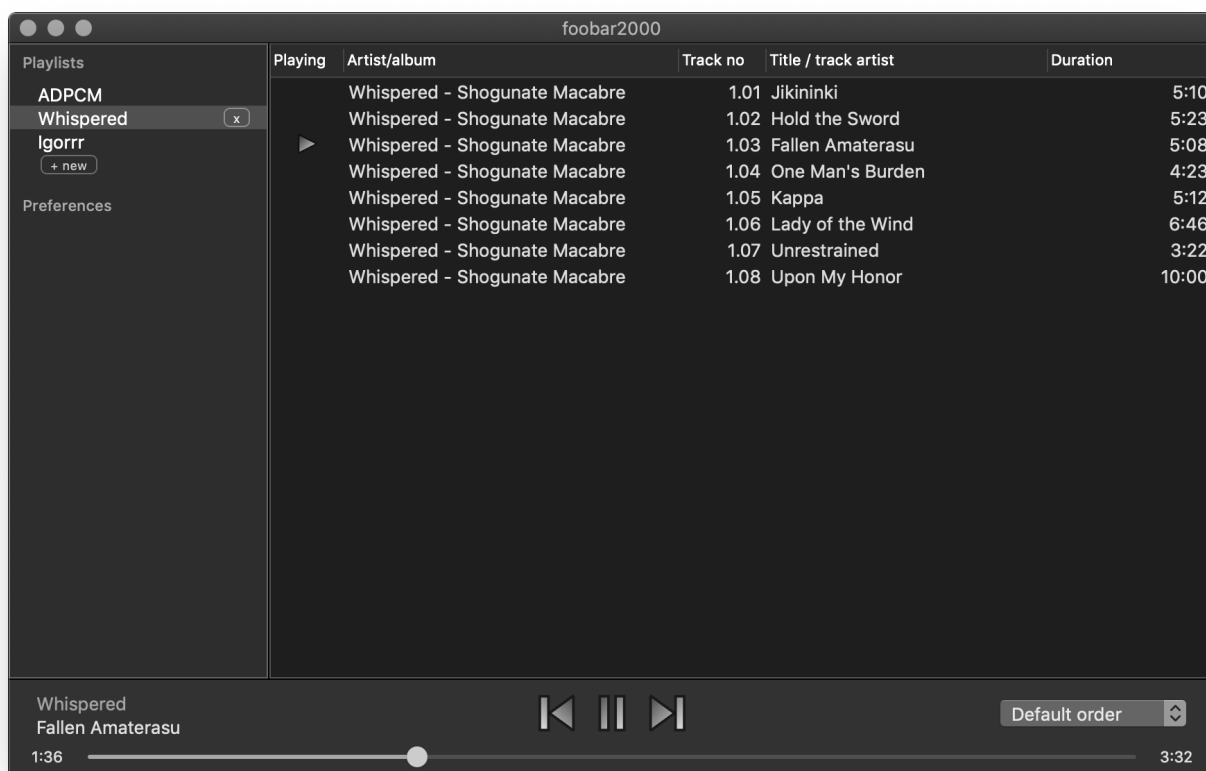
foobar2000

Playlists
ADPCM
Whispered x
Igorrr
+ new

Preferences

| Playing | Artist/album | Track no | Title / track artist | Duration |
|---|---|---|---|---|
| | Whispered - Shogunate Macabre | 1.01 | Jikininki | 5:10 |
| | Whispered - Shogunate Macabre | 1.02 | Hold the Sword | 5:23 |
| ▶ | Whispered - Shogunate Macabre | 1.03 | Fallen Amaterasu | 5:08 |
| | Whispered - Shogunate Macabre | 1.04 | One Man's Burden | 4:23 |
| | Whispered - Shogunate Macabre | 1.05 | Kappa | 5:12 |
| | Whispered - Shogunate Macabre | 1.06 | Lady of the Wind | 6:46 |
| | Whispered - Shogunate Macabre | 1.07 | Unrestrained | 3:22 |
| | Whispered - Shogunate Macabre | 1.08 | Upon My Honor | 10:00 |

Whispered
Fallen Amaterasu
1:36
Default order
3:32